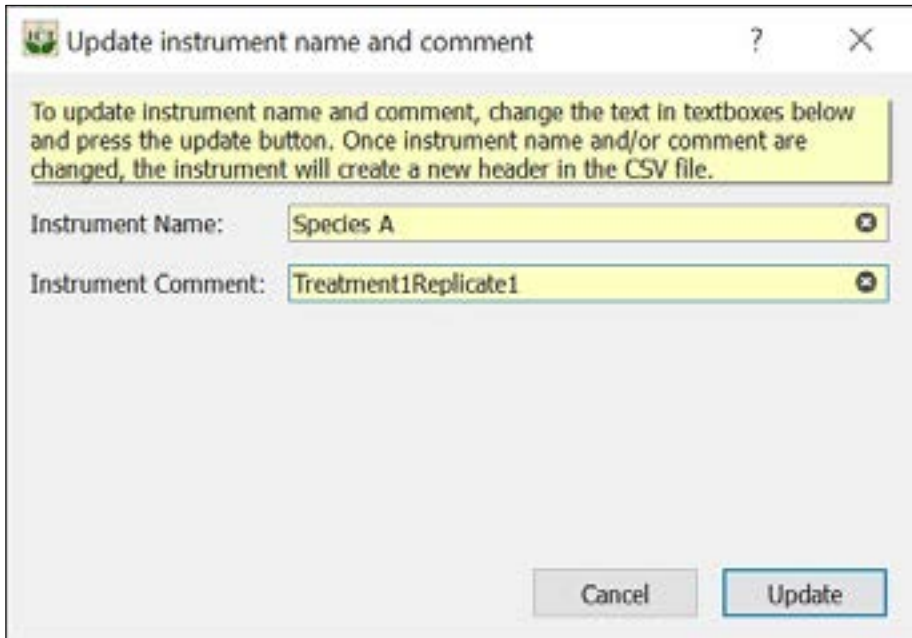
Update instrument name and comment

?

To update instrument name and comment, change the text in textboxes below and press the update button. Once instrument name and/or comment are changed, the instrument will create a new header in the CSV file.

Instrument Name: Species A

Instrument Comment: Treatment1Replicate1

Cancel

Update